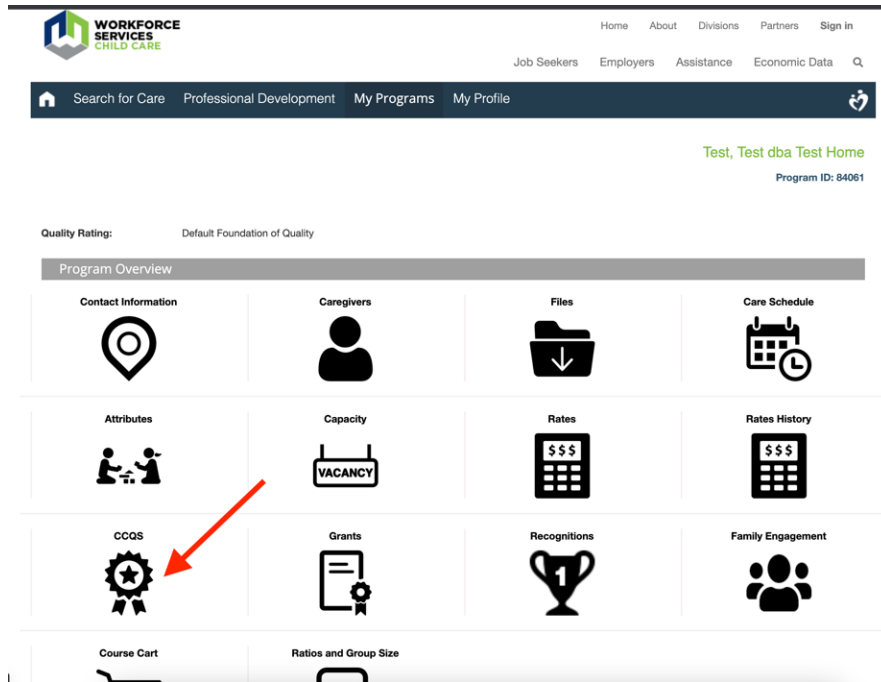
WORKFORCE SERVICES CHILD CARE

Home About Divisions Partners Sign in

Job Seekers Employers Assistance Economic Data

Search for Care Professional Development My Programs My Profile

Test, Test dba Test Home

Program ID: 84061

Quality Rating: Default Foundation of Quality

Program Overview

Contact Information

Caregivers

Files

Care Schedule

Attributes

Capacity

VACANCY

Rates

$$$

Rates History

$$$

CCQS

Grants

Recognitions

1

Family Engagement

Course Cart

Ratios and Group Size